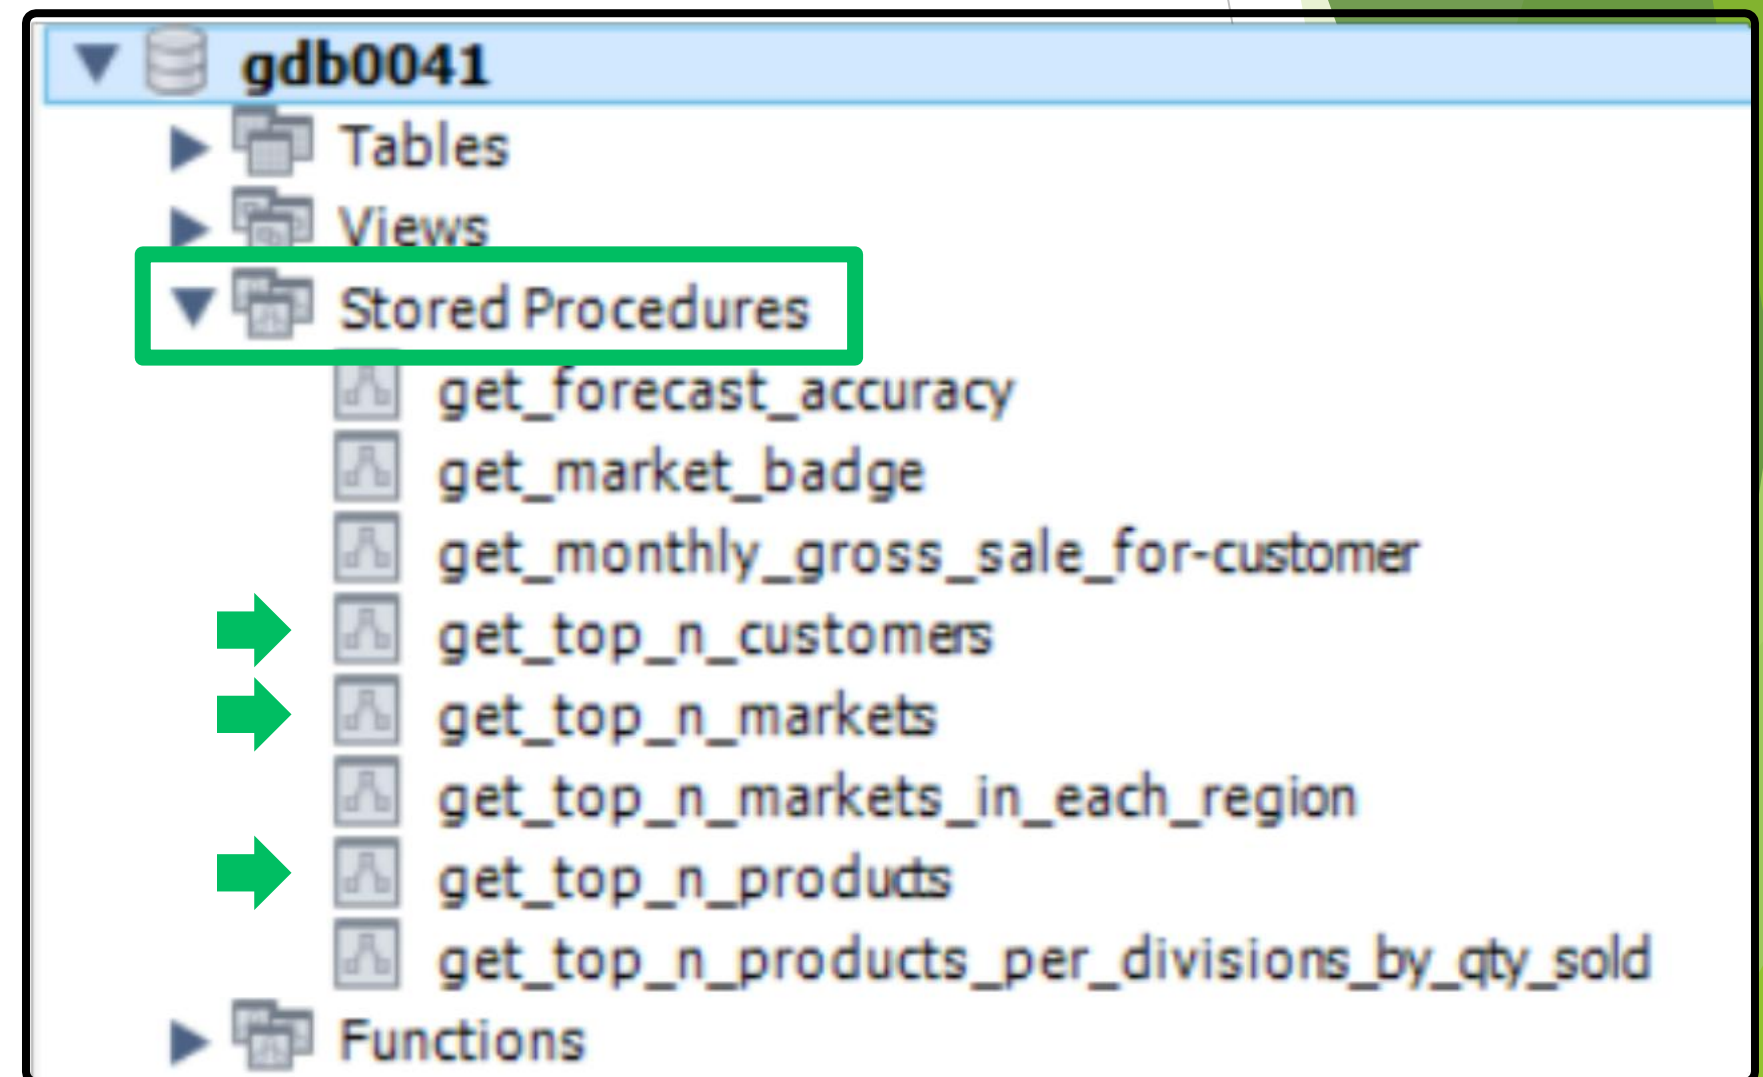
gdb0041
Tables
Views
Stored Procedures
get_forecast_accuracy
get_market_badge
get_monthly_gross_sale_for-customer
get_top_n_customers
get_top_n_markets
get_top_n_markets_in_each_region
get_top_n_products
get_top_n_products_per_divisions_by_qty_sold
Functions